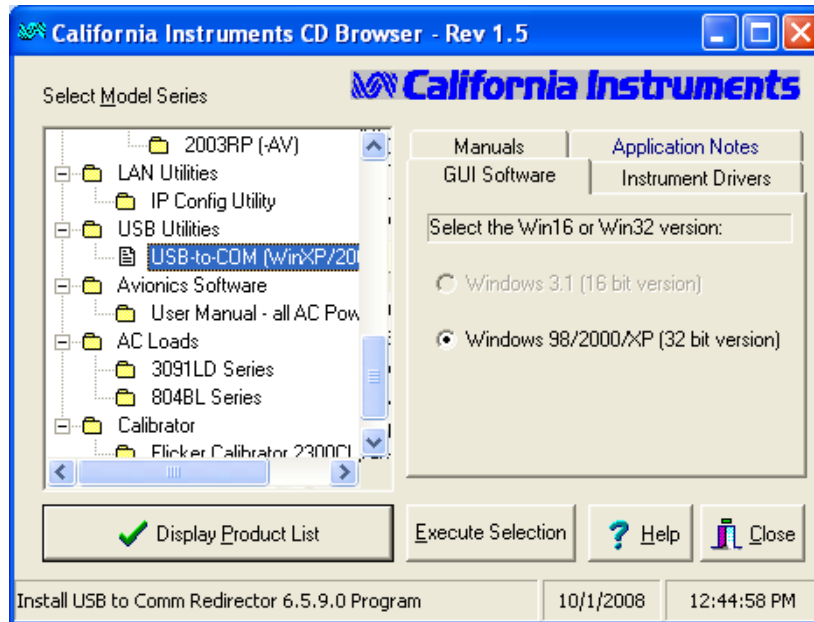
California Instruments CD Browser - Rev 1.5

Select Model Series

California Instruments

2003RP (-AV)
LAN Utilities
IP Config Utility
USB Utilities
USB-to-COM (WinXP/20
Avionics Software
User Manual - all AC Pow
AC Loads
3091LD Series
804BL Series
Calibrator
Flicker Calibrator 2300CL

Manuals
Application Notes
GUI Software
Instrument Drivers

Select the Win16 or Win32 version:

Windows 3.1 (16 bit version)

Windows 98/2000/XP (32 bit version)

Display Product List

Execute Selection

Help

Close

Install USB to Comm Redirector 6.5.9.0 Program
10/1/2008
12:44:58 PM